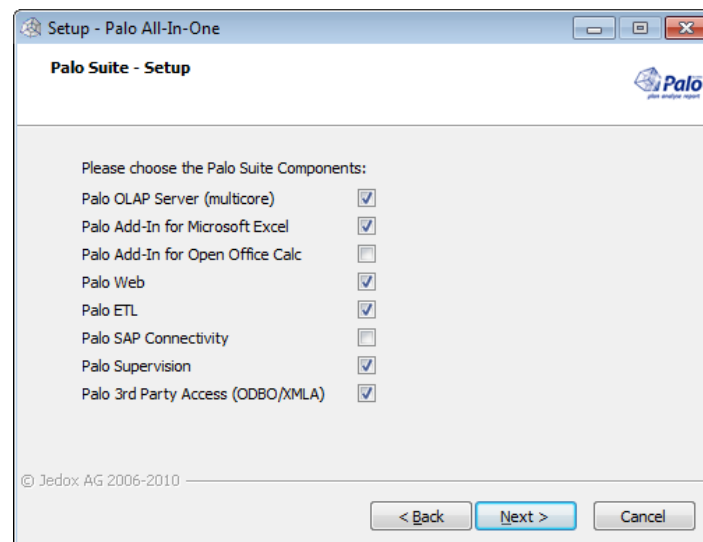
Setup - Palo All-In-One

Palo Suite - Setup

Palo
plan analyze report

Please choose the Palo Suite Components:

Palo OLAP Server (multicore)
Palo Add-In for Microsoft Excel
Palo Add-In for Open Office Calc
Palo Web
Palo ETL
Palo SAP Connectivity
Palo Supervision
Palo 3rd Party Access (ODBO/XMLA)

© Jedox AG 2006-2010

< Back
Next >
Cancel